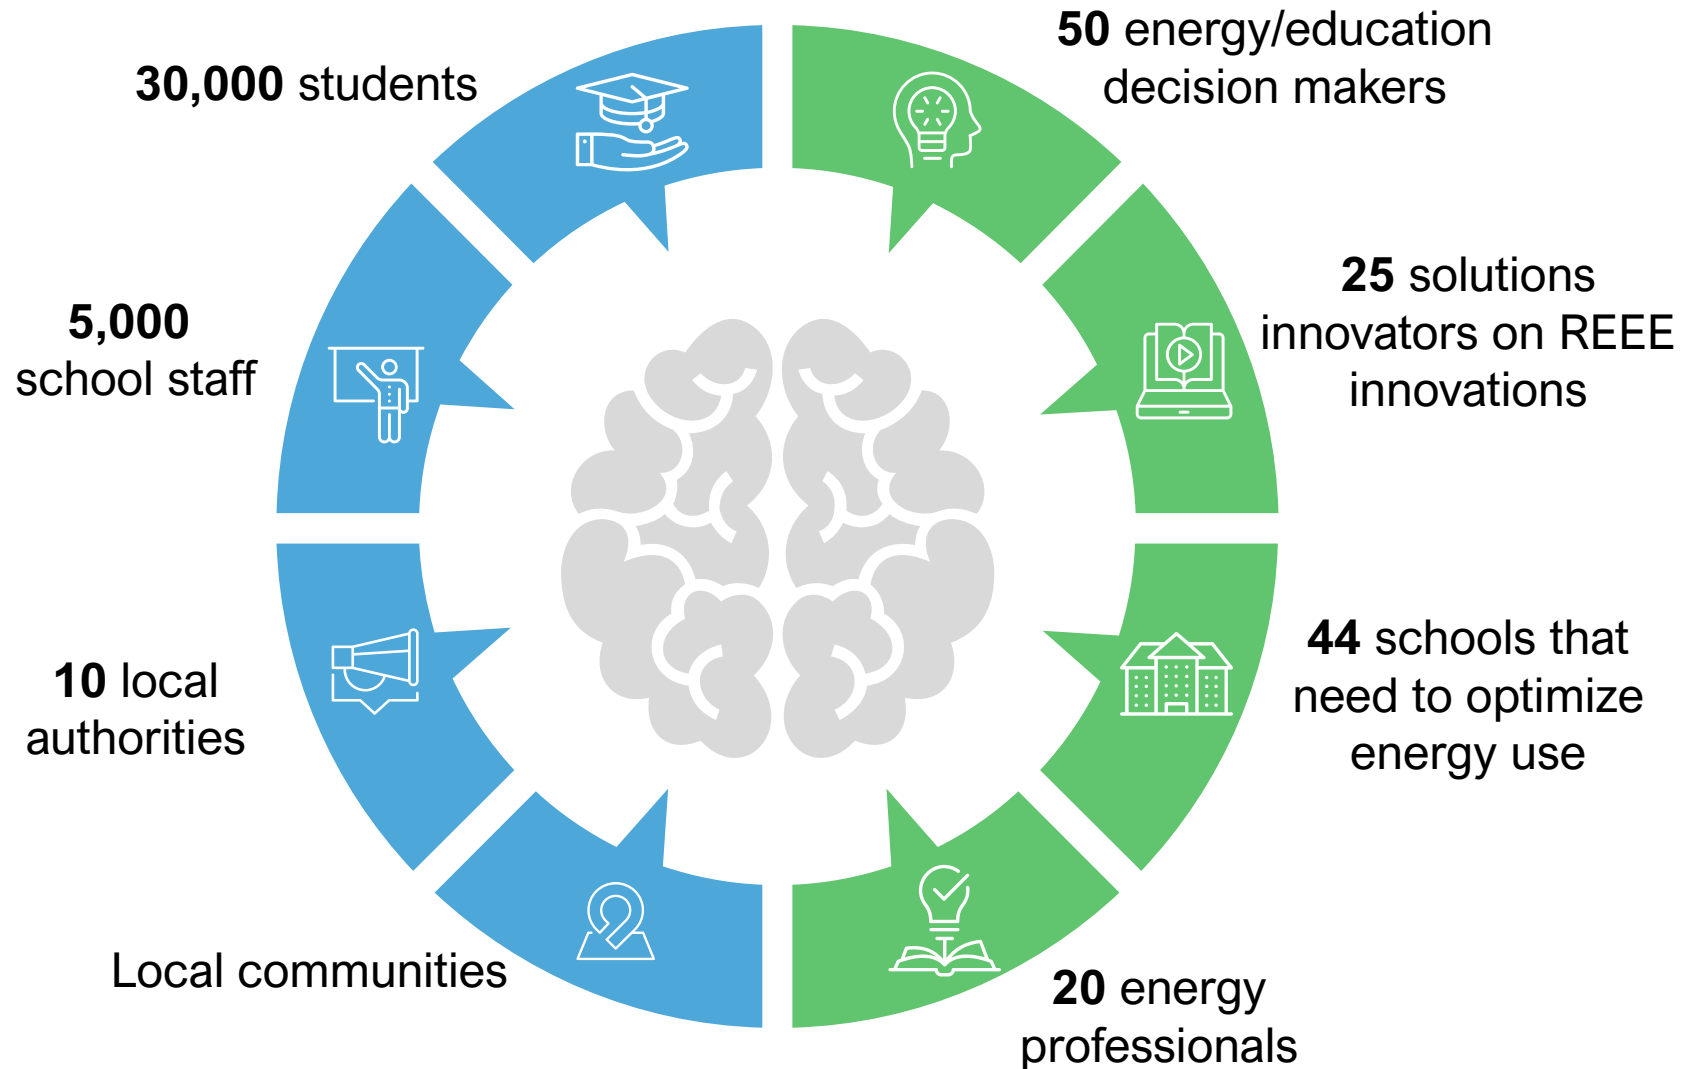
**30,000** students

**50** energy/education decision makers

**5,000** school staff

**25** solutions innovators on REEE innovations

**10** local authorities

**44** schools that need to optimize energy use

Local communities

**20** energy professionals